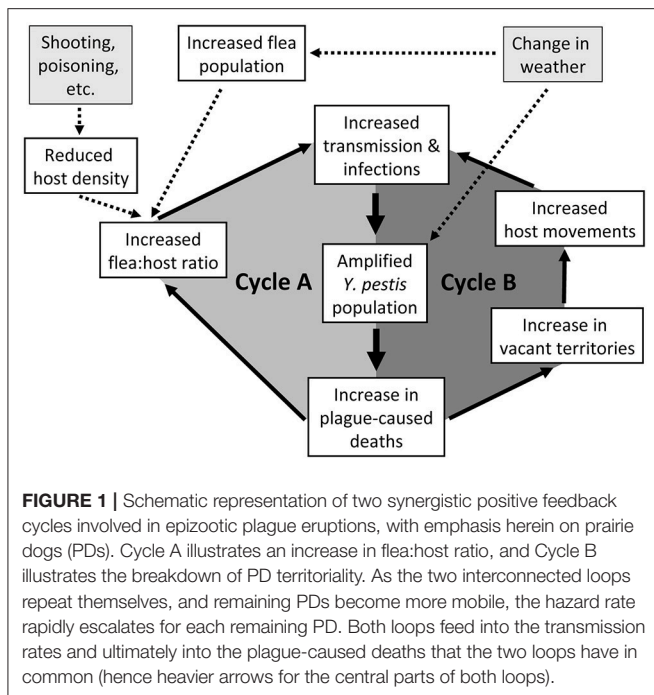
Shooting, poisoning, etc.

Increased flea population

Change in weather

Reduced host density

Increased transmission & infections

Increased host movements

Increased flea:host ratio

Cycle A

Amplified *Y. pestis* population

Cycle B

Increase in vacant territories

Increase in plague-caused deaths

**FIGURE 1 |** Schematic representation of two synergistic positive feedback cycles involved in epizootic plague eruptions, with emphasis herein on prairie dogs (PDs). Cycle A illustrates an increase in flea:host ratio, and Cycle B illustrates the breakdown of PD territoriality. As the two interconnected loops repeat themselves, and remaining PDs become more mobile, the hazard rate rapidly escalates for each remaining PD. Both loops feed into the transmission rates and ultimately into the plague-caused deaths that the two loops have in common (hence heavier arrows for the central parts of both loops).